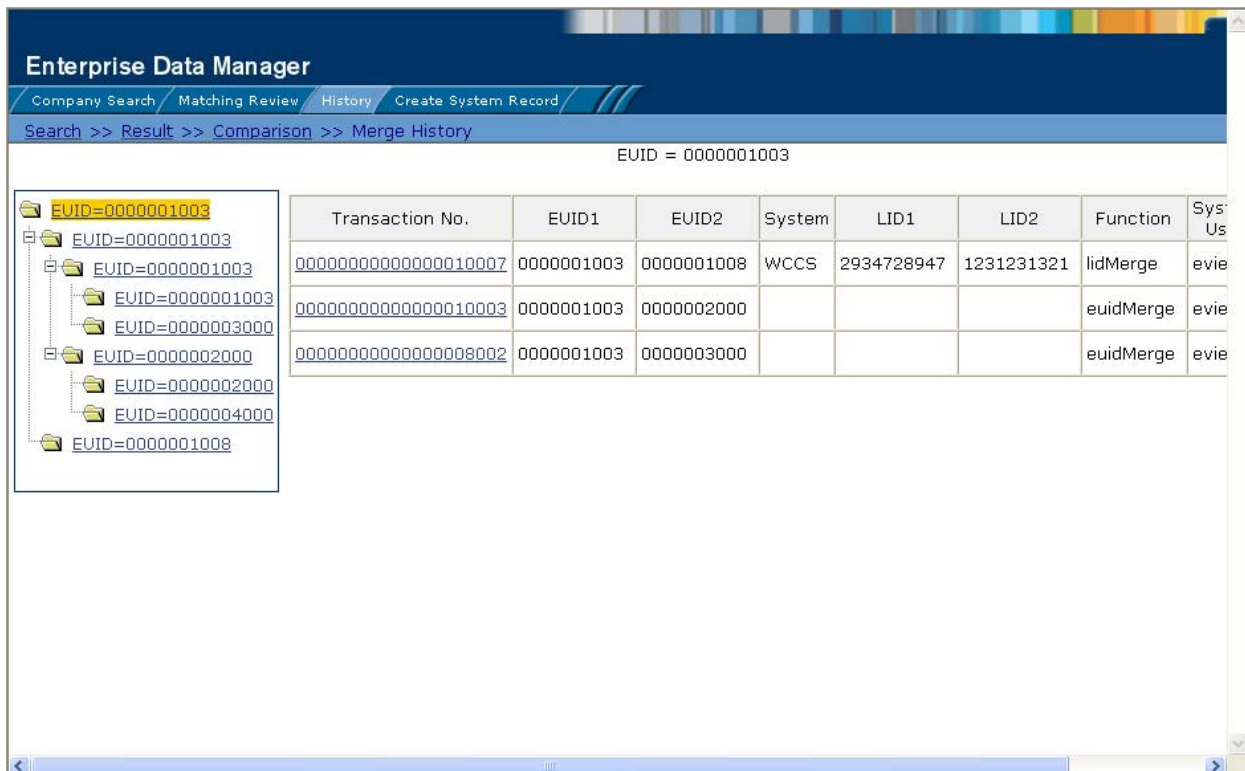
Enterprise Data Manager

Company Search / Matching Review / History / Create System Record

Search >> Result >> Comparison >> Merge History

EUID = 0000001003

EUID=0000001003
EUID=0000001003
EUID=0000001003
EUID=0000001003
EUID=0000003000
EUID=0000002000
EUID=0000002000
EUID=0000004000
EUID=0000001008

| Transaction No. | EUID1 | EUID2 | System | LID1 | LID2 | Function | Sys Us |
|---|---|---|---|---|---|---|---|
| 00000000000000010007 | 0000001003 | 0000001008 | WCCS | 2934728947 | 1231231321 | lidMerge | evie |
| 00000000000000010003 | 0000001003 | 0000002000 | | | | euidMerge | evie |
| 00000000000000008002 | 0000001003 | 0000003000 | | | | euidMerge | evie |